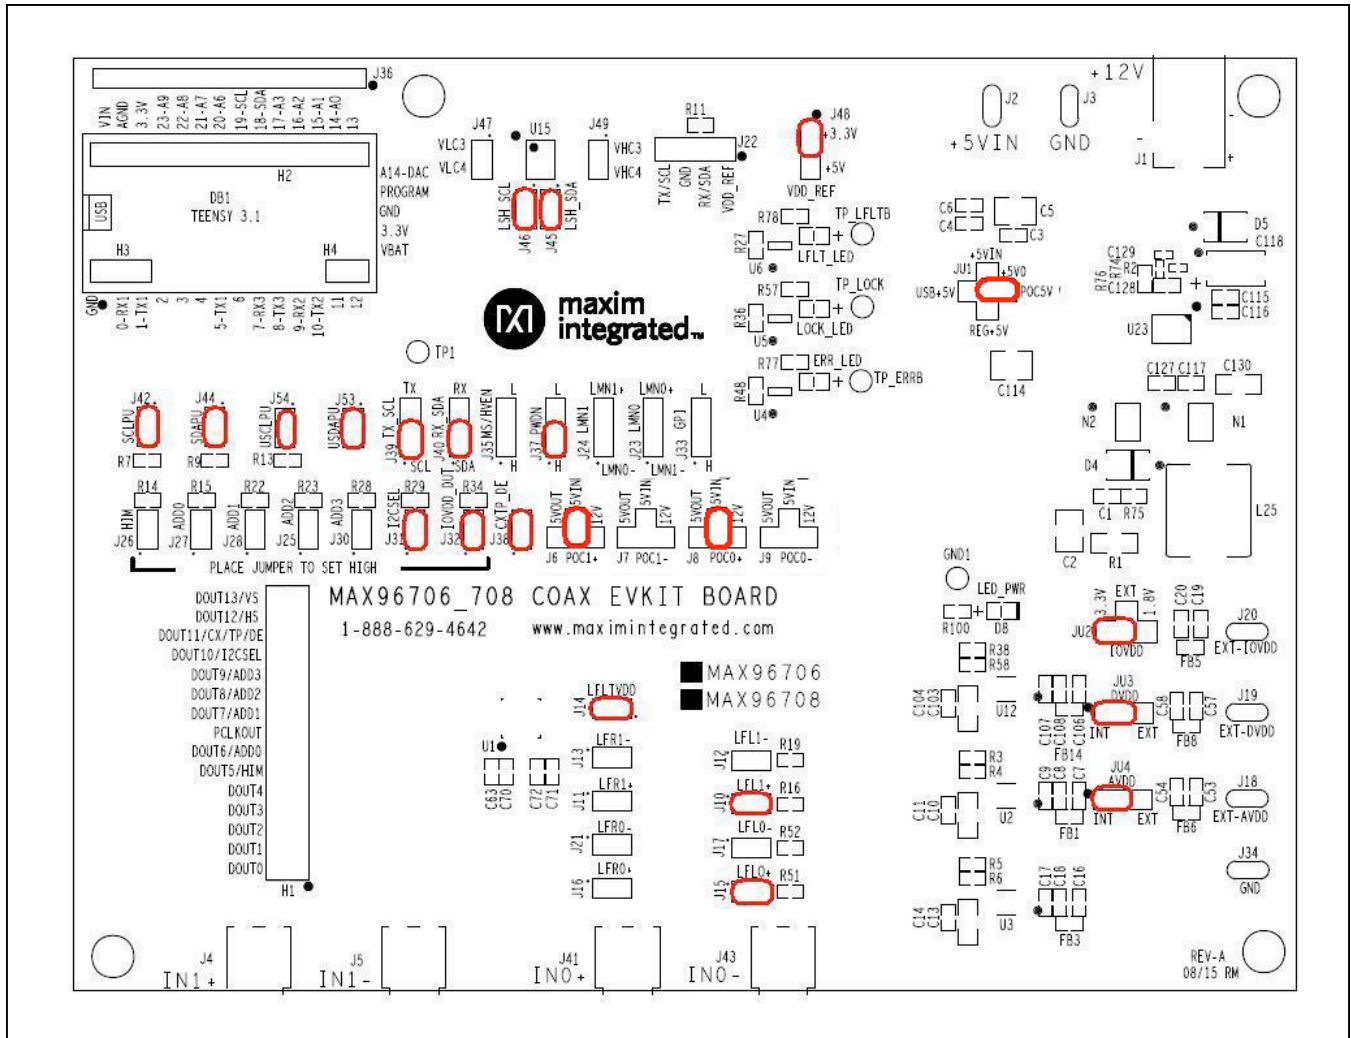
J36

VIN AGND 3.3V 23-A9 22-A8 21-A7 20-A6 19-SCL 18-SDA 17-A3 16-A2 15-A1 14-A0 13

H2

A14-DAC PROGRAM GND 3.3V VBAT

DB1 TEENSY 3.1

USB

H3 H4

GND 0-RX1 1-TX1 2 3 4 5-TX1 6 7-RX3 8-TX3 9-RX2 10-TX2 11 12

J47 VLC3 VLC4

U15

J49 VHC3 VHC4

LSH_SCL J46 J45 LSH_SDA

R11

J22

TX/SCL GND RX/SDA VDD_REF

J48 +3.3V +5V VDD_REF

R78 TP_LFLTB R27 LFLT_LED U6

R57 TP_LOCK R36 LOCK_LED U5

R77 ERR_LED R48 TP_ERRB U4

J2 +5VIN

J3 GND

+12V

J1

C6 C4 C5 C3

+5VIN JU1 +5VD USB+5V POC5V REG+5V

C114

D5 C118 C129 R2 R76 R74 C128 C115 C116 U23

C127 C117 C130

N2 N1 D4 C1 R75 L25 C2 R1

maxim integrated

TP1

J42 SCLPU R7
J44 SDAPU R9
J54 USCLPU R13
J53 USDAPU

TX J39 TX_SCL SCL
RX J40 RX_SDA SDA
J35 MS/HVEN H
L J37 PWDN H
L J24 LMN1 LMN0-
LMN1+ J23 LMN0 LMN1-
LMN0+ J33 GPI H L

R14 R15 R22 R23 R28 R29 R34
J26 HIM J27 ADD0 J28 ADD1 J25 ADD2 J30 ADD3 J31 I2CSEL J32 IOVDD_OUT J38 CXTP_DE

5VOUT 5VIN 12V J6 POC1+
5VOUT 5VIN 12V J7 POC1-
5VOUT 5VIN 12V J8 POC0+
5VOUT 5VIN 12V J9 POC0-

PLACE JUMPER TO SET HIGH

MAX96706_708 COAX EVKIT BOARD

1-888-629-4642 www.maximintegrated.com

MAX96706
MAX96708

DOUT13/VS
DOUT12/HS
DOUT11/CX/TP/DE
DOUT10/I2CSEL
DOUT9/ADD3
DOUT8/ADD2
DOUT7/ADD1
PCLKOUT
DOUT6/ADD0
DOUT5/HIM
DOUT4
DOUT3
DOUT2
DOUT1
DOUT0

H1

J14 LFLTVDD

U1 C63 C70 C72 C71

J13 LFR1-
J11 LFR1+
J21 LFR0-
J16 LFR0+

J12 LFL1- R19
J10 LFL1+ R16
J17 LFL0- R52
J15 LFL0+ R51

GND1 LED_PWR R100 D8 R38 R58

JU2 3.3V EXT 1.8V IOVDD C20 C19 FB5 J20 EXT-IOVDD

C104 C103 U12

JU3 DVDD C107 C108 C106 FB14 INT EXT C58 C57 FB8 J19 EXT-DVDD

R3 R4

JU4 AVDD C9 C8 C7 INT EXT FB1 C54 C53 FB6 J18 EXT-AVDD

C11 C10 U2

J34 GND

R5 R6

C17 C18 C16 FB3

C14 C13 U3

J4 IN1+
J5 IN1-
J41 IN0+
J43 IN0-

REV-A 08/15 RM